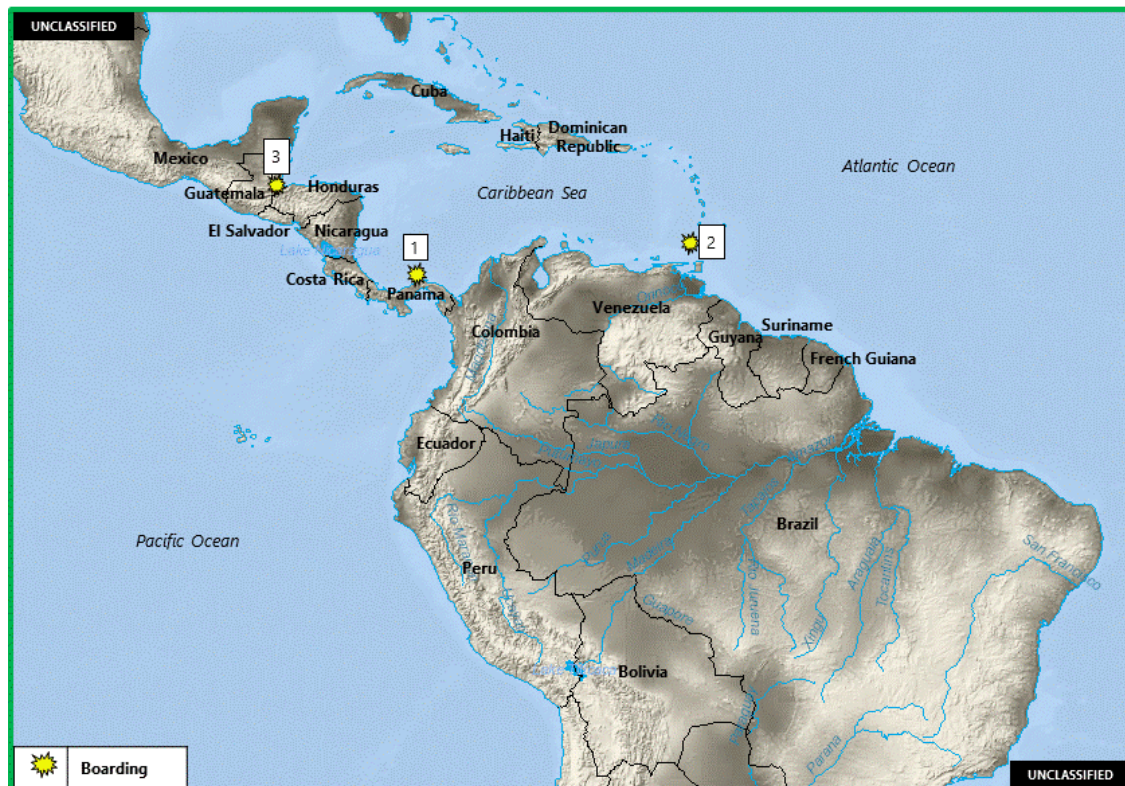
UNCLASSIFIED

Cuba
Haiti
Dominican Republic
Mexico
3
Guatemala
Honduras
Atlantic Ocean
Caribbean Sea
El Salvador
Nicaragua
Lake Nicaragua
1
2
Costa Rica
Panama
Venezuela
Colombia
Suriname
Guyana
French Guiana
Ecuador
Brazil
Pacific Ocean
Peru
Bolivia
Tocantins
Araguaia
Xingu
San Francisco
Parana

Boarding

UNCLASSIFIED